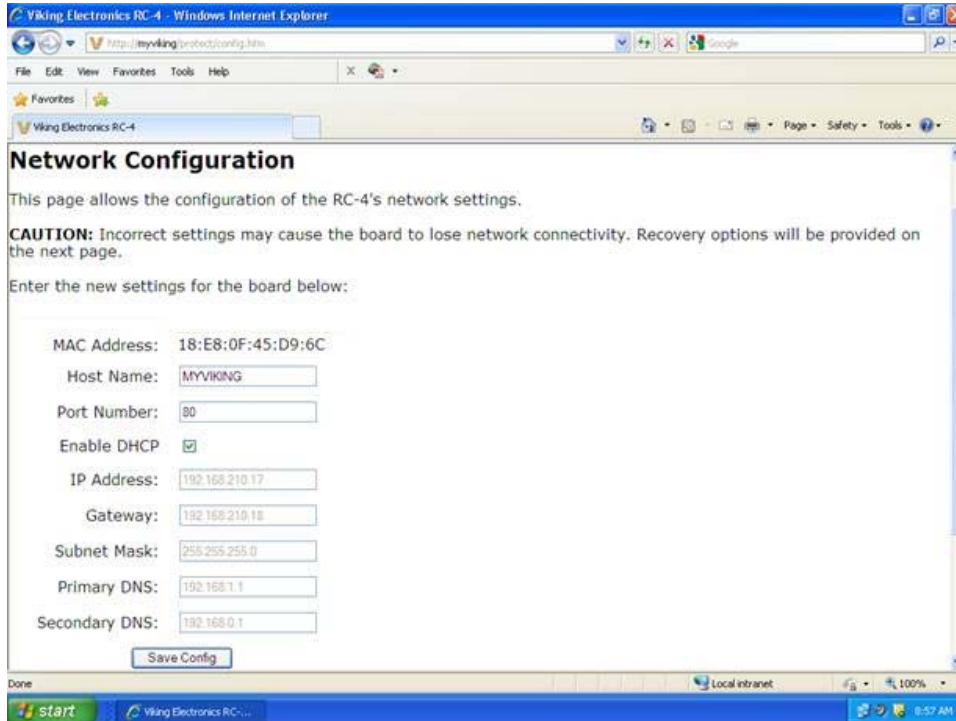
Viking Electronics RC-4 - Windows Internet Explorer

http://myviking/protect/config.htm

Google

File Edit View Favorites Tools Help

Favorites

Viking Electronics RC-4

Page • Safety • Tools •

Network Configuration

This page allows the configuration of the RC-4's network settings.

CAUTION: Incorrect settings may cause the board to lose network connectivity. Recovery options will be provided on the next page.

Enter the new settings for the board below:

MAC Address: 18:E8:0F:45:D9:6C

Host Name: MYVIKING

Port Number: 80

Enable DHCP

IP Address: 192.168.210.17

Gateway: 192.168.210.18

Subnet Mask: 255.255.255.0

Primary DNS: 192.168.1.1

Secondary DNS: 192.168.0.1

Save Config

Done

Local intranet

100%

start

Viking Electronics RC-...

8:57 AM